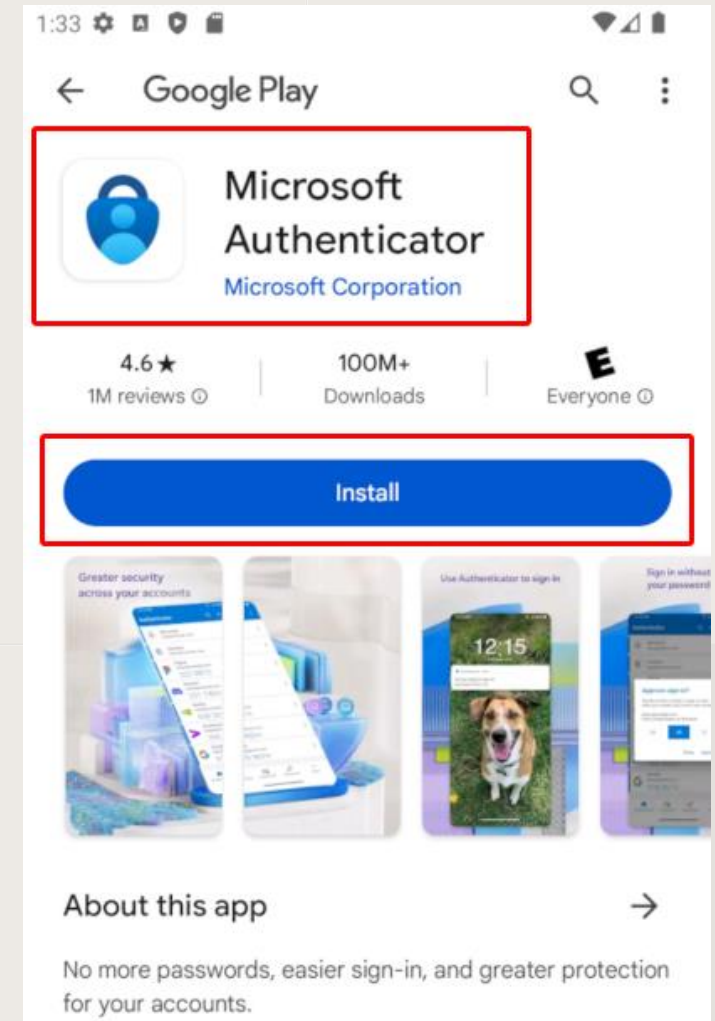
1:33

Google Play

Microsoft Authenticator
Microsoft Corporation

4.6★
1M reviews ⓘ

100M+
Downloads

E
Everyone ⓘ

Install

Greater security across your accounts

Use Authenticator to sign in

12:15

Sign in without your password

About this app

No more passwords, easier sign-in, and greater protection for your accounts.